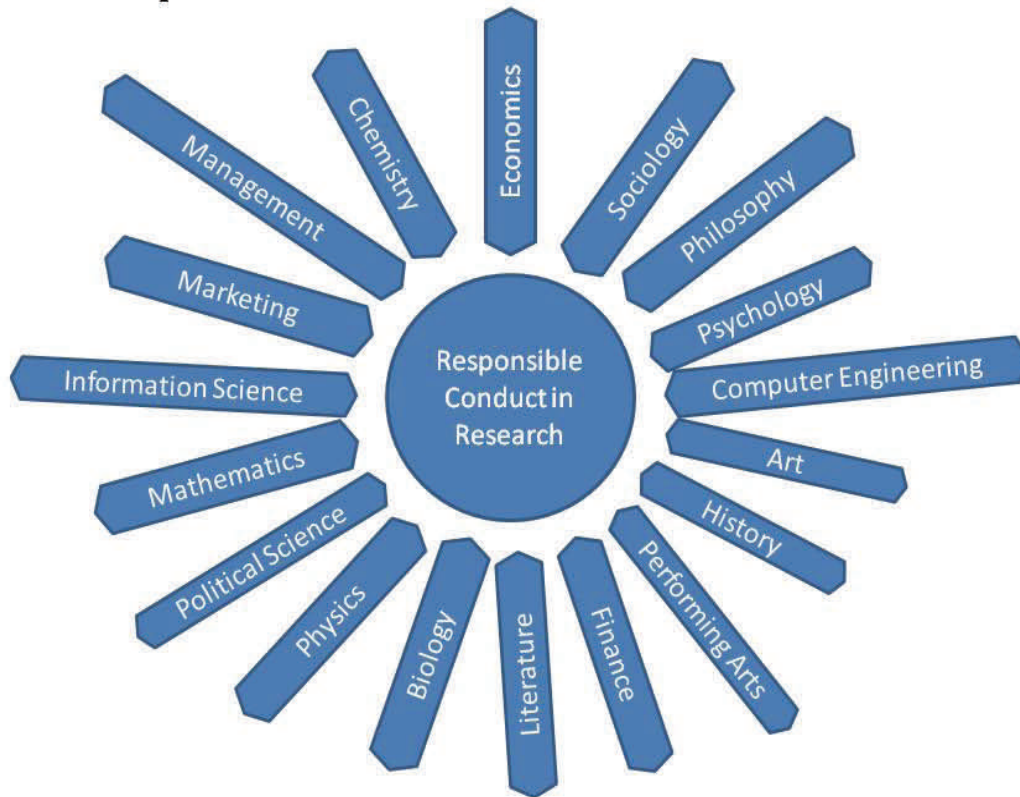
Responsible Conduct in Research

Economics

Sociology

Philosophy

Psychology

Computer Engineering

Art

History

Performing Arts

Finance

Literature

Biology

Physics

Political Science

Mathematics

Information Science

Marketing

Management

Chemistry